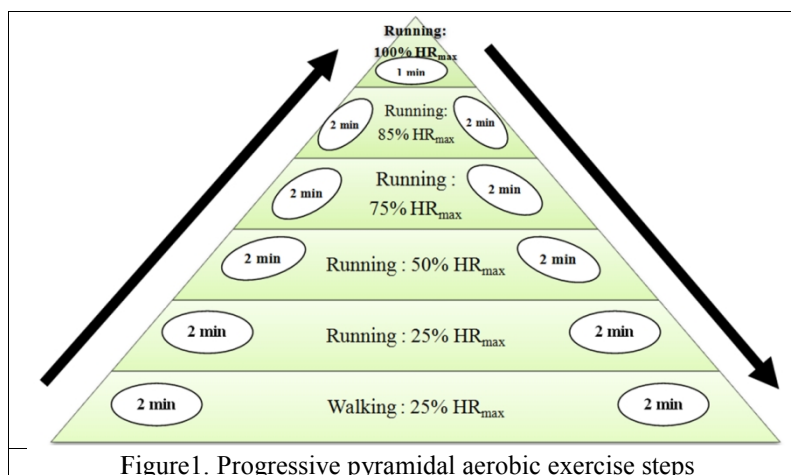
Running: 100% $HR_{max}$

1 min

2 min

Running: 85% $HR_{max}$

2 min

2 min

Running : 75% $HR_{max}$

2 min

2 min

Running : 50% $HR_{max}$

2 min

2 min

Running : 25% $HR_{max}$

2 min

2 min

Walking : 25% $HR_{max}$

2 min

Figure1. Progressive pyramidal aerobic exercise steps